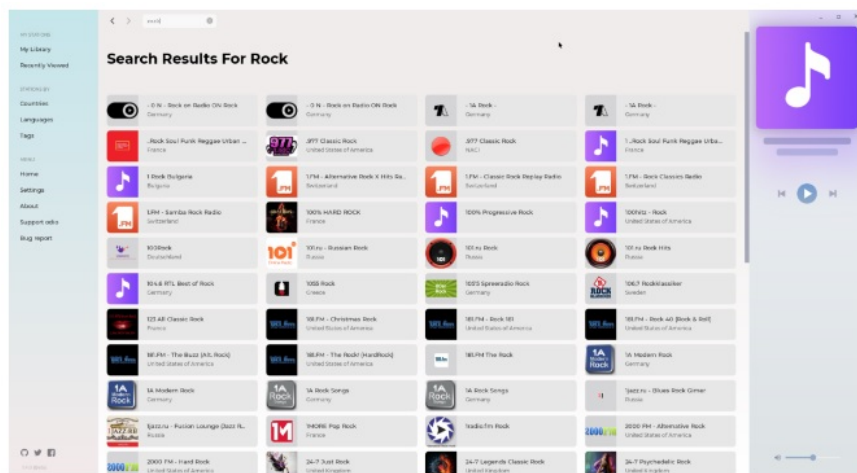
rock

My Library
Recently Viewed

Countries
Languages
Tags

Home
Settings
About
Support odio
Bug report

Search Results For Rock

- 0 N - Rock on Radio ON Rock
Germany

- 0 N - Rock on Radio ON Rock
Germany

- 1A Rock -
Germany

- 1A Rock -
Germany

..Rock Soul Funk Reggae Urban ...
France

.977 Classic Rock
United States of America

.977 Classic Rock
NACI

1 ..Rock Soul Funk Reggae Urba...
France

1 Rock Bulgaria
Bulgaria

1.FM - Alternative Rock X Hits Ra...
Switzerland

1.FM - Classic Rock Replay Radio
Switzerland

1.FM - Rock Classics Radio
Switzerland

1.FM - Samba Rock Radio
Switzerland

100% HARD ROCK
France

100% Progressive Rock

100Hitz - Rock
United States of America

101Rock
Deutschland

101.ru - Russian Rock
Russia

101.ru Rock
Russia

101.ru Rock Hits
Russia

104.6 RTL Best of Rock
Germany

1053 Rock
Greece

1055 Spreeradio Rock
Germany

106.7 Rockklassiker
Sweden

123 All Classic Rock
France

181.FM - Christmas Rock
United States of America

181.FM - Rock 181
United States of America

181.FM - Rock 40 (Rock & Roll)
United States of America

181.FM - The Buzz (Alt. Rock)
United States of America

181.FM - The Rock! (HardRock)
United States of America

181.FM The Rock
United States of America

1A Modern Rock
Germany

1A Modern Rock
Germany

1A Rock Songs
Germany

1A Rock Songs
Germany

1jazz.ru - Blues Rock Gimer
Russia

1jazz.ru - Fusion Lounge (Jazz R...
Russia

1MORE Pop Rock
France

1radio.fm Rock

2000 FM - Alternative Rock
United States of America

2000 FM - Hard Rock
United States of America

24-7 Just Rock
United Kingdom

24-7 Legends Classic Rock
United Kingdom

24-7 Psychedelic Rock
United Kingdom